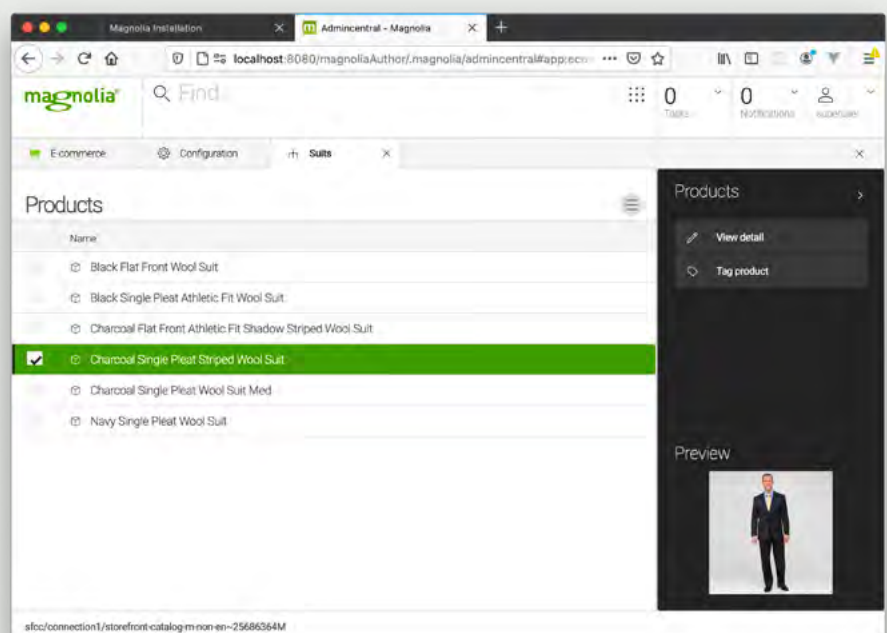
Magnolia Installation
Admincentral - Magnolia
localhost:8080/magnoliaAuthor/.magnolia/admincentral#app:ecom
magnolia
Find
0 Tasks
0 Notifications
superuser
E-commerce
Configuration
Suits
Products
Name
Black Flat Front Wool Suit
Black Single Pleat Athletic Fit Wool Suit
Charcoal Flat Front Athletic Fit Shadow Striped Wool Suit
Charcoal Single Pleat Striped Wool Suit
Charcoal Single Pleat Wool Suit Med
Navy Single Pleat Wool Suit
Products
View detail
Tag product
Preview
sfcc/connection1/storefront-catalog-m-non-en~25686364M